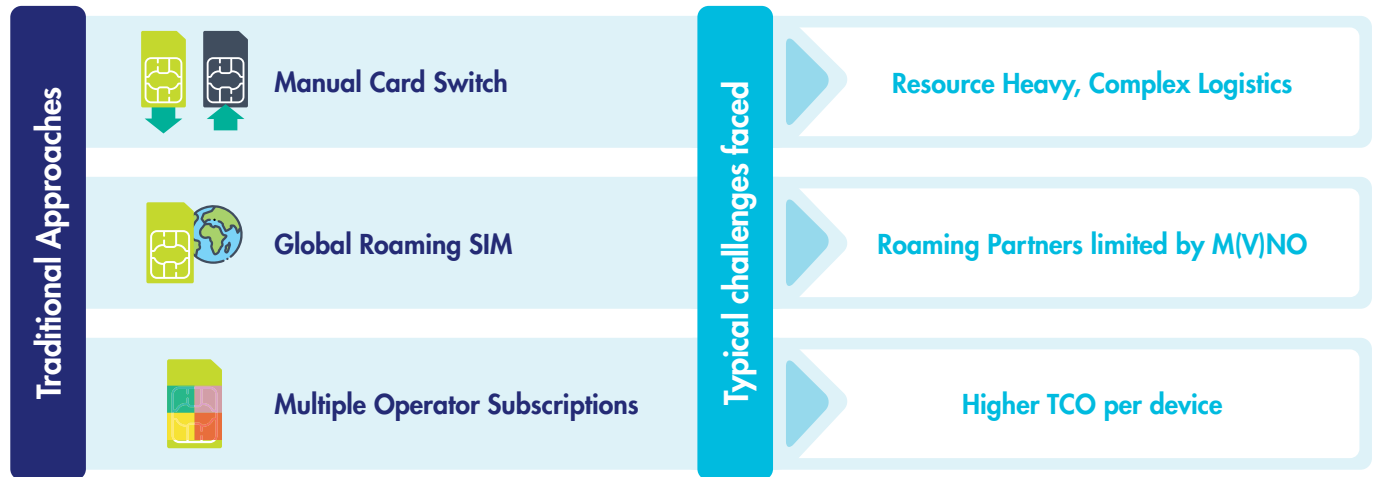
Traditional Approaches

Manual Card Switch

Global Roaming SIM

Multiple Operator Subscriptions

Typical challenges faced

Resource Heavy, Complex Logistics

Roaming Partners limited by M(V)NO

Higher TCO per device